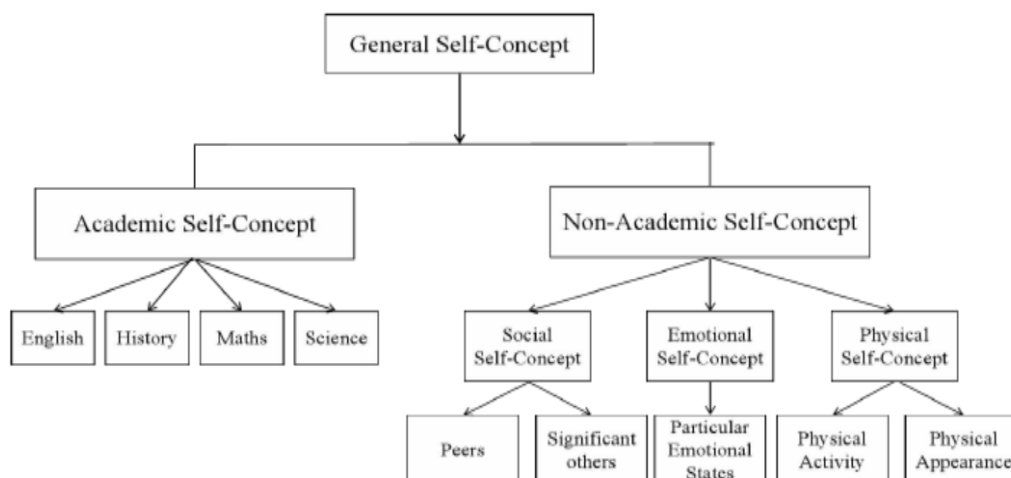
General Self-Concept

Academic Self-Concept

Non-Academic Self-Concept

English

History

Maths

Science

Social Self-Concept

Emotional Self-Concept

Physical Self-Concept

Peers

Significant others

Particular Emotional States

Physical Activity

Physical Appearance